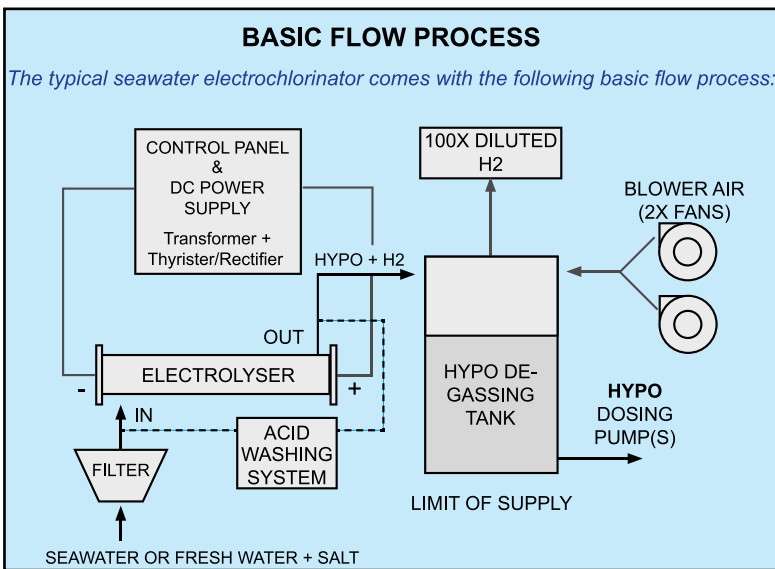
BASIC FLOW PROCESS

The typical seawater electrochlorinator comes with the following basic flow process:

CONTROL PANEL & DC POWER SUPPLY

Transformer + Thyrister/Rectifier

100X DILUTED H2

BLOWER AIR (2X FANS)

HYPO + H2

OUT

ELECTROLYSER

-

+

IN

HYPO DE-GASSING TANK

HYPO DOSING PUMP(S)

FILTER

ACID WASHING SYSTEM

LIMIT OF SUPPLY

SEAWATER OR FRESH WATER + SALT